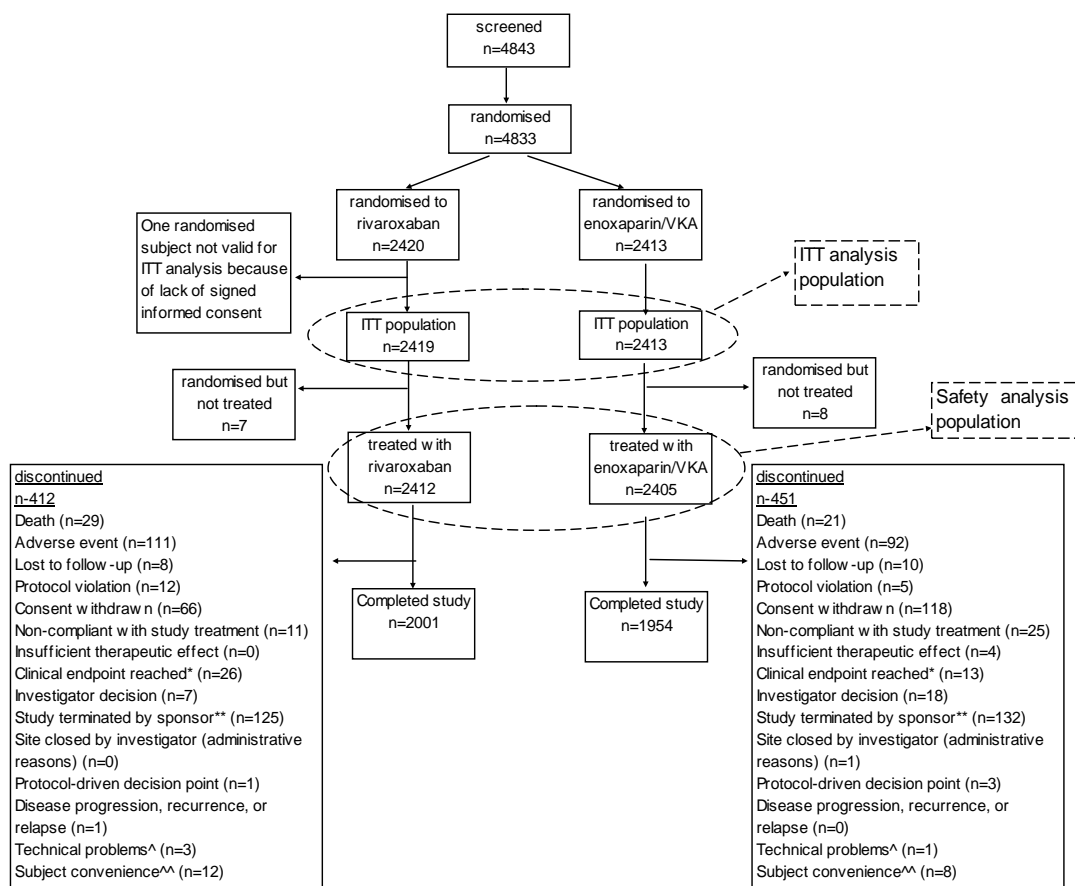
screened
n=4843

randomised
n=4833

randomised to rivaroxaban
n=2420

randomised to enoxaparin/VKA
n=2413

One randomised subject not valid for ITT analysis because of lack of signed informed consent

ITT analysis population

ITT population
n=2419

ITT population
n=2413

randomised but not treated
n=7

randomised but not treated
n=8

Safety analysis population

treated with rivaroxaban
n=2412

treated with enoxaparin/VKA
n=2405

discontinued
n-412
Death (n=29)
Adverse event (n=111)
Lost to follow-up (n=8)
Protocol violation (n=12)
Consent withdrawn (n=66)
Non-compliant with study treatment (n=11)
Insufficient therapeutic effect (n=0)
Clinical endpoint reached* (n=26)
Investigator decision (n=7)
Study terminated by sponsor** (n=125)
Site closed by investigator (administrative reasons) (n=0)
Protocol-driven decision point (n=1)
Disease progression, recurrence, or relapse (n=1)
Technical problems^ (n=3)
Subject convenience^^ (n=12)

Completed study
n=2001

Completed study
n=1954

discontinued
n-451
Death (n=21)
Adverse event (n=92)
Lost to follow-up (n=10)
Protocol violation (n=5)
Consent withdrawn (n=118)
Non-compliant with study treatment (n=25)
Insufficient therapeutic effect (n=4)
Clinical endpoint reached* (n=13)
Investigator decision (n=18)
Study terminated by sponsor** (n=132)
Site closed by investigator (administrative reasons) (n=1)
Protocol-driven decision point (n=3)
Disease progression, recurrence, or relapse (n=0)
Technical problems^ (n=1)
Subject convenience^^ (n=8)